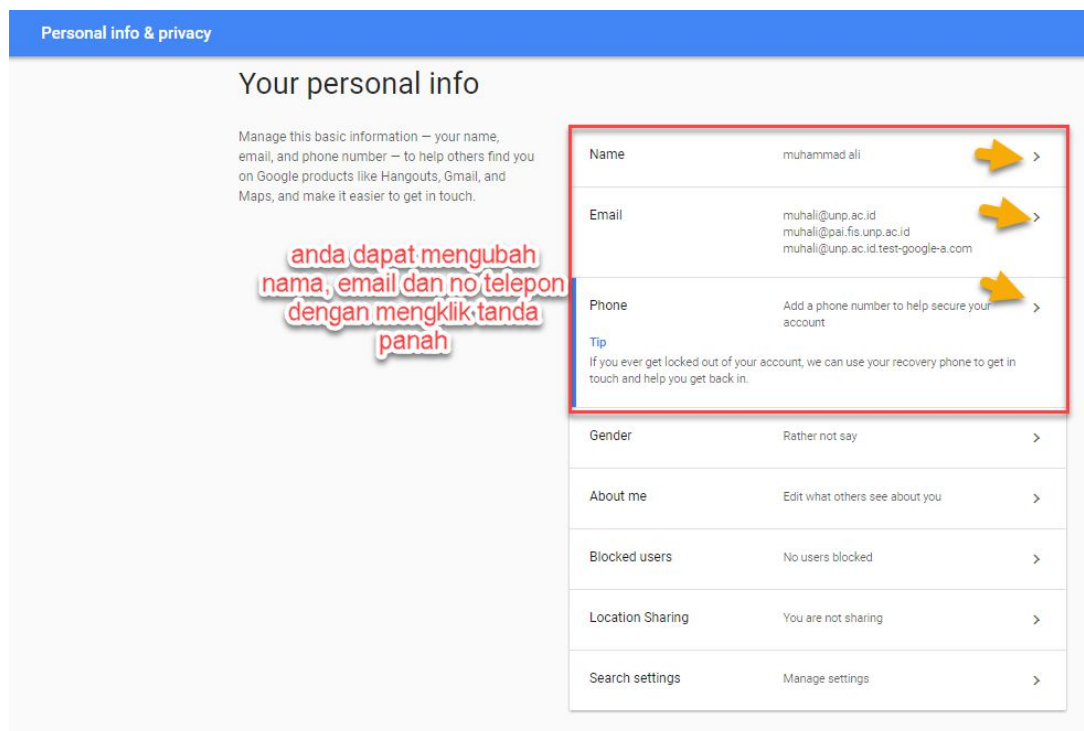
Personal info & privacy

Your personal info

Manage this basic information — your name, email, and phone number — to help others find you on Google products like Hangouts, Gmail, and Maps, and make it easier to get in touch.

anda dapat mengubah nama, email dan no telepon dengan mengklik tanda panah

| | | |
|---|---|---|
| Name | muhammad ali | > |
| Email | muhali@unp.ac.id muhali@pai.fis.unp.ac.id muhali@unp.ac.id.test-google-a.com | > |
| Phone | Add a phone number to help secure your account | > |

Tip
If you ever get locked out of your account, we can use your recovery phone to get in touch and help you get back in.

| | | |
|---|---|---|
| Gender | Rather not say | > |
| About me | Edit what others see about you | > |
| Blocked users | No users blocked | > |
| Location Sharing | You are not sharing | > |
| Search settings | Manage settings | > |